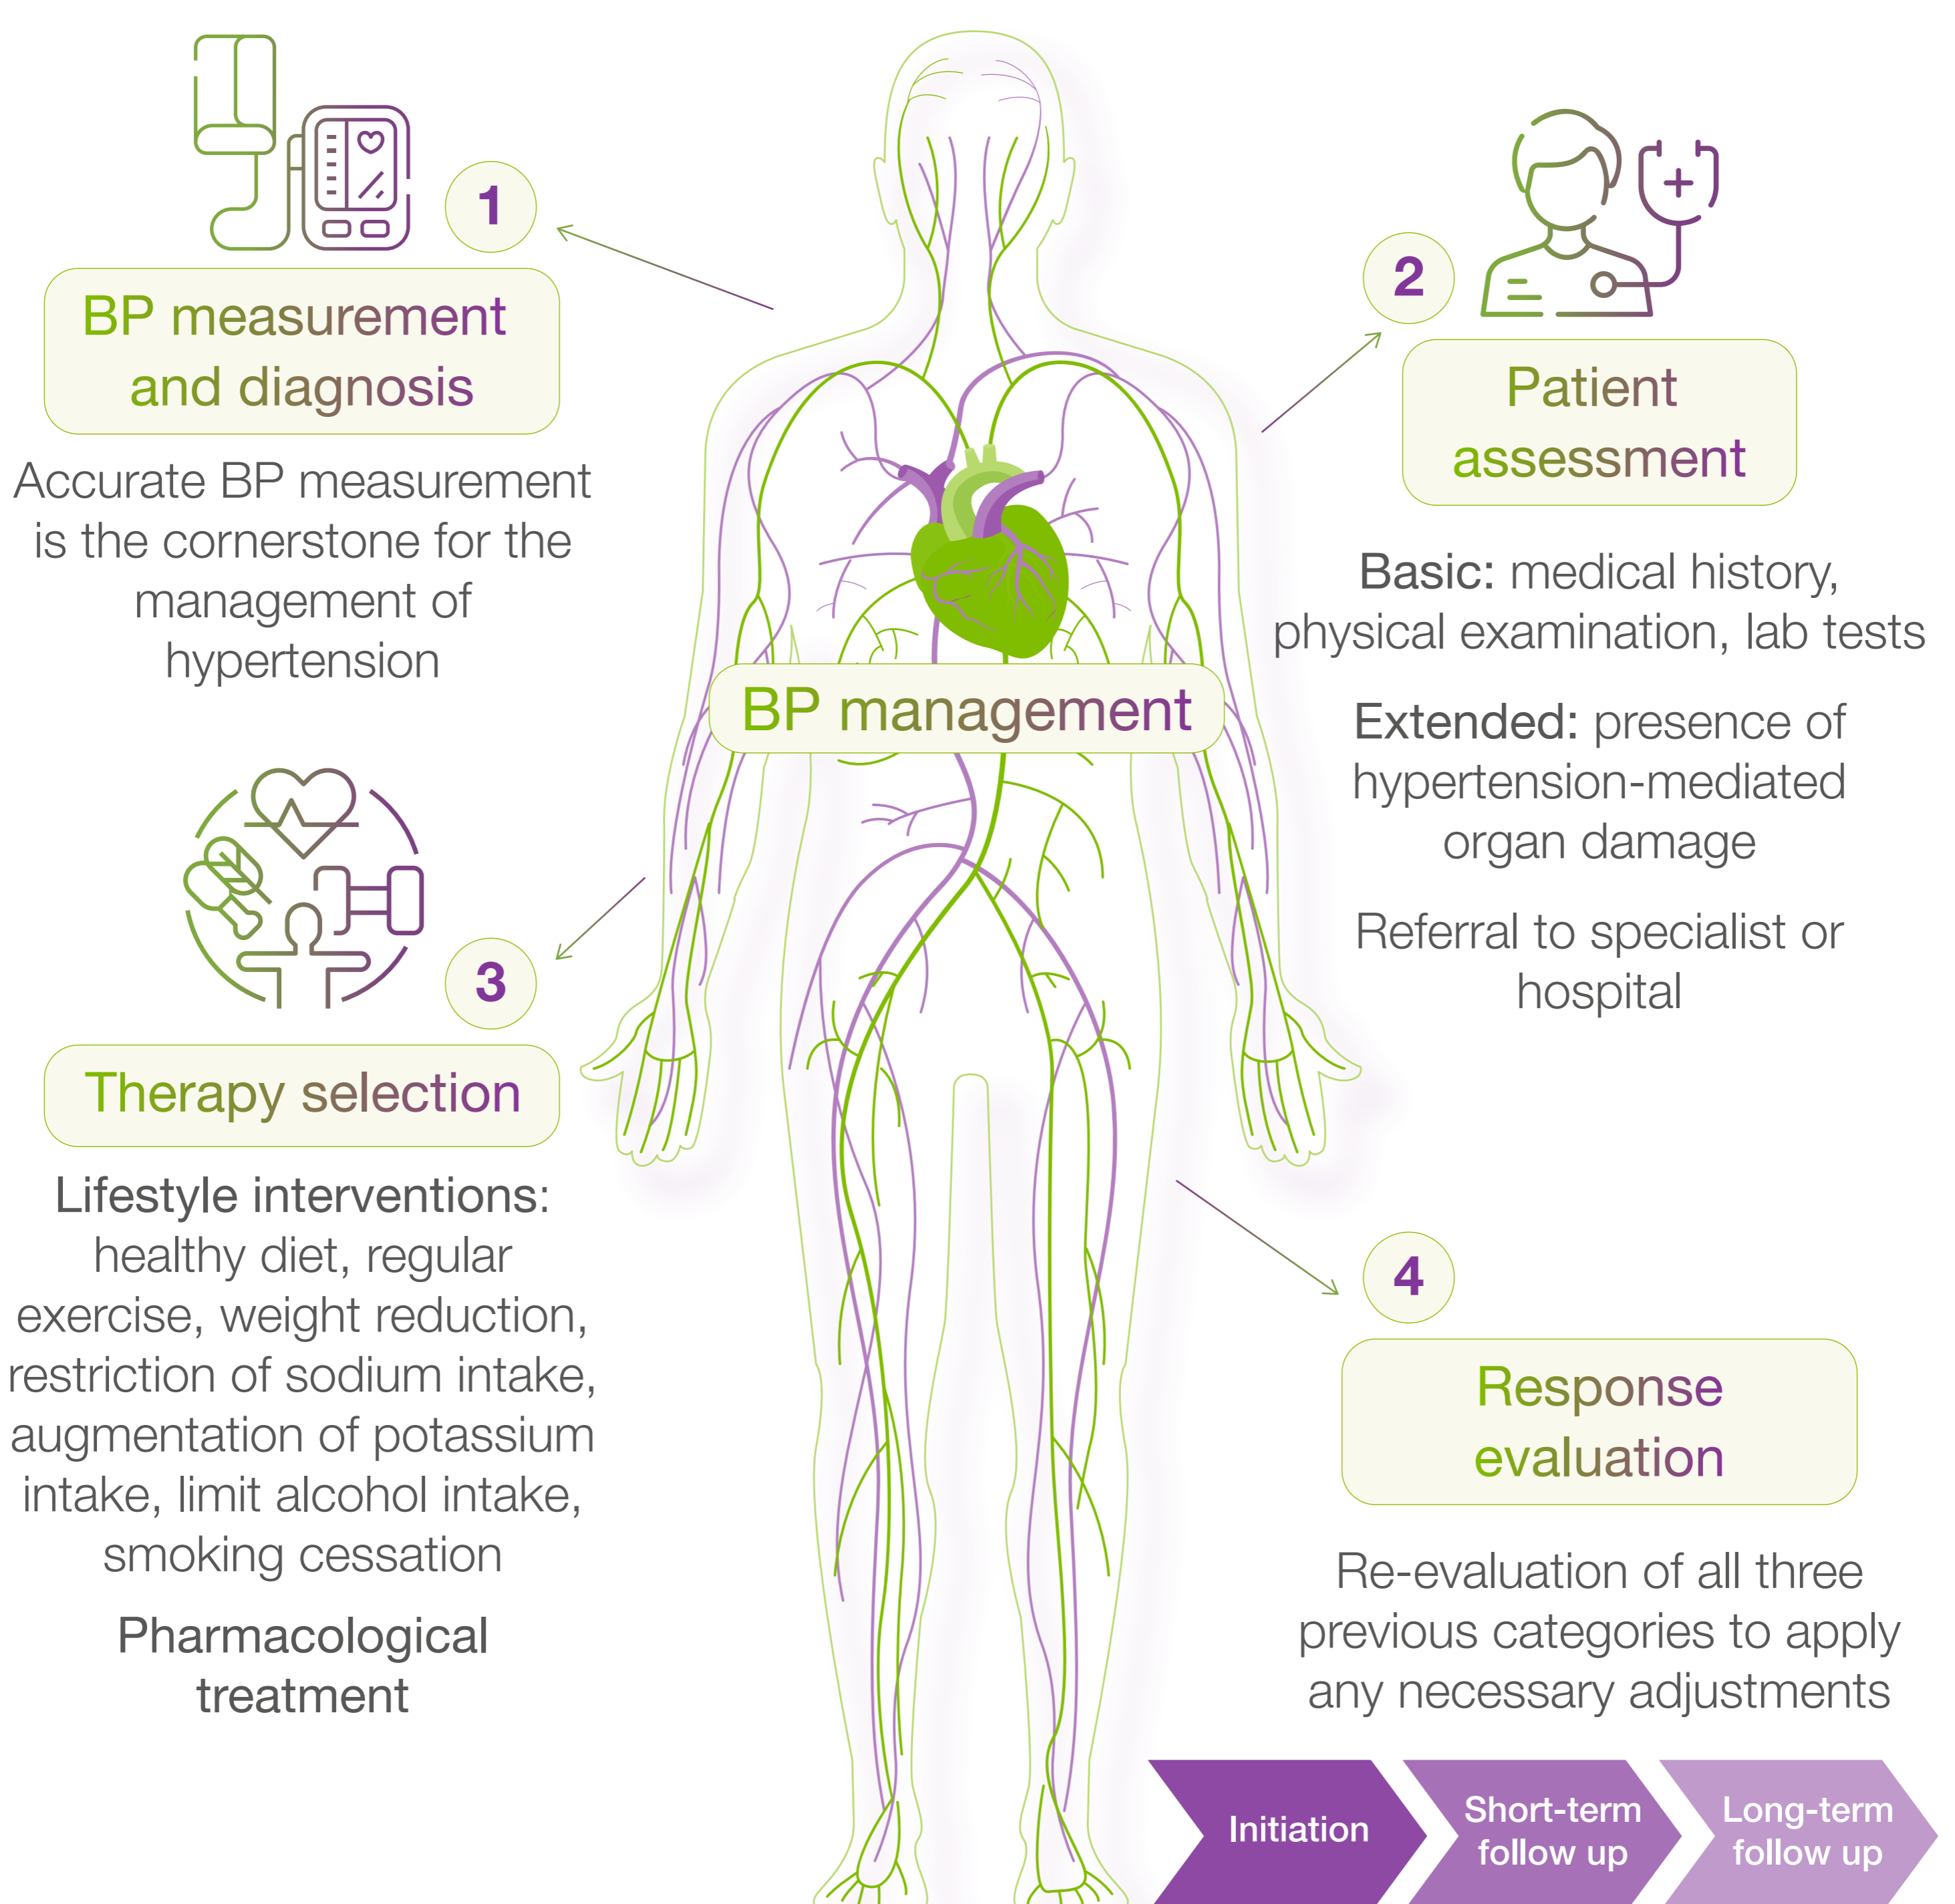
1

BP measurement and diagnosis

Accurate BP measurement is the cornerstone for the management of hypertension

2

Patient assessment

Basic: medical history, physical examination, lab tests

Extended: presence of hypertension-mediated organ damage

Referral to specialist or hospital

BP management

3

Therapy selection

Lifestyle interventions: healthy diet, regular exercise, weight reduction, restriction of sodium intake, augmentation of potassium intake, limit alcohol intake, smoking cessation

Pharmacological treatment

4

Response evaluation

Re-evaluation of all three previous categories to apply any necessary adjustments

Initiation

Short-term follow up

Long-term follow up